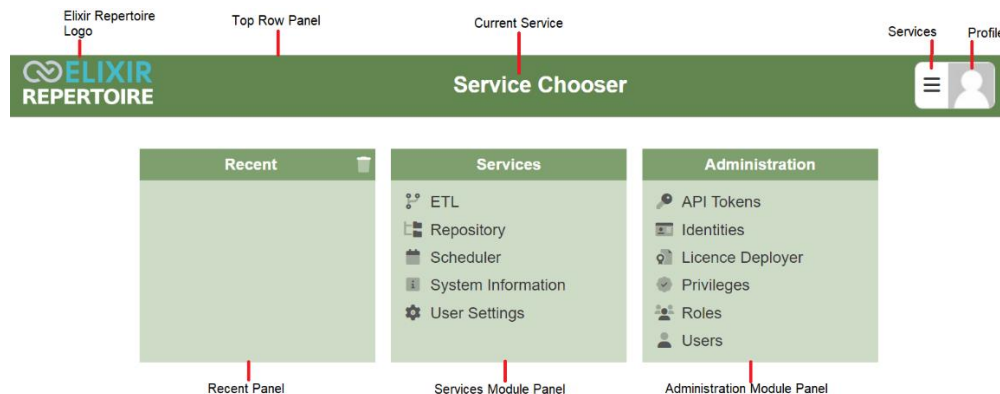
Elixir Repertoire Logo

Top Row Panel

Current Service

Services

Profile

ELIXIR
REPERTOIRE

Service Chooser

Recent

Services
ETL
Repository
Scheduler
System Information
User Settings

Administration
API Tokens
Identities
Licence Deployer
Privileges
Roles
Users

Recent Panel

Services Module Panel

Administration Module Panel